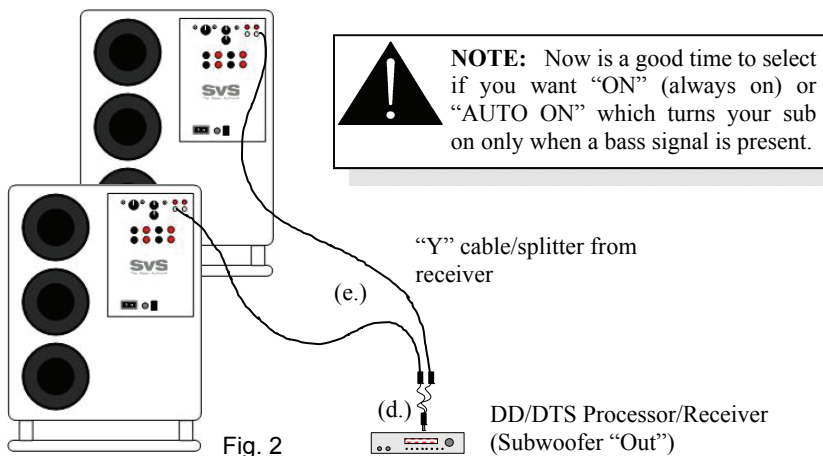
SVS

SVS

NOTE: Now is a good time to select if you want "ON" (always on) or "AUTO ON" which turns your sub on only when a bass signal is present.

"Y" cable/splitter from receiver

(e.)

(d.)

DD/DTS Processor/Receiver (Subwoofer "Out")

Fig. 2